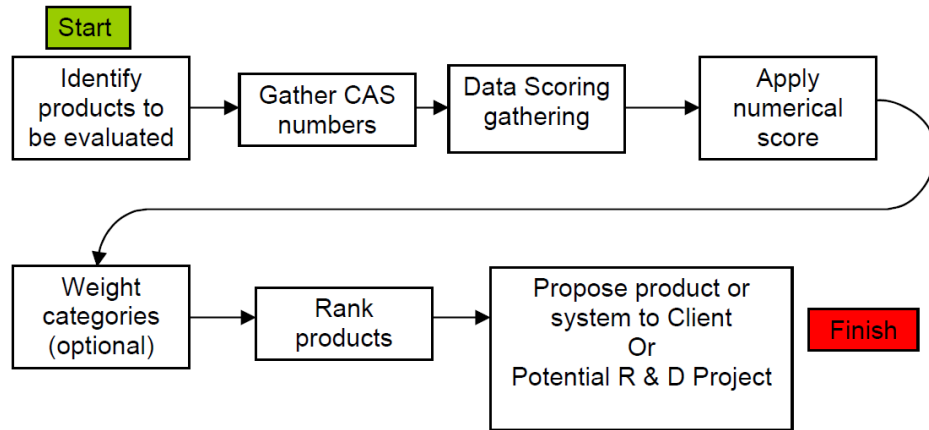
Start

Identify products to be evaluated

Gather CAS numbers

Data Scoring gathering

Apply numerical score

Weight categories (optional)

Rank products

Propose product or system to Client
Or
Potential R & D Project

Finish